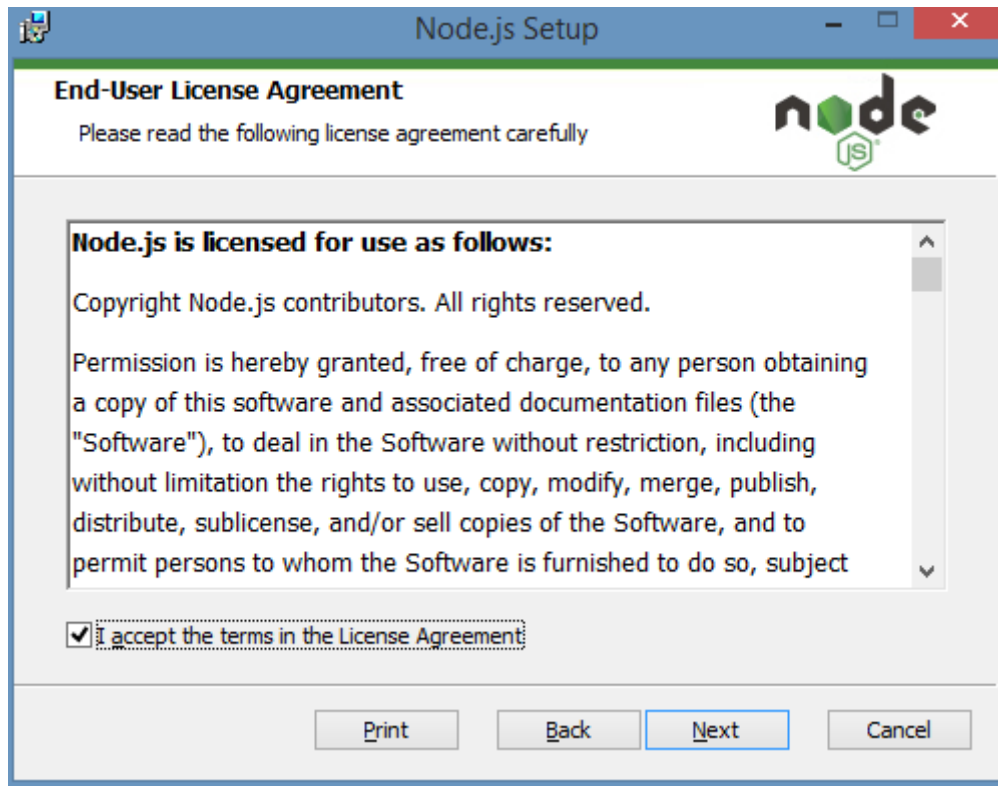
Node.js Setup

End-User License Agreement

Please read the following license agreement carefully

node JS

Node.js is licensed for use as follows:

Copyright Node.js contributors. All rights reserved.

Permission is hereby granted, free of charge, to any person obtaining a copy of this software and associated documentation files (the "Software"), to deal in the Software without restriction, including without limitation the rights to use, copy, modify, merge, publish, distribute, sublicense, and/or sell copies of the Software, and to permit persons to whom the Software is furnished to do so, subject

I accept the terms in the License Agreement

Print Back Next Cancel